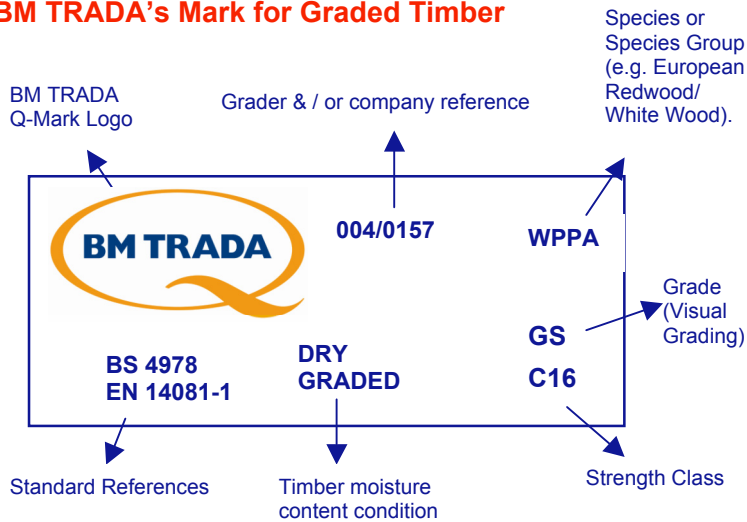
BM TRADA's Mark for Graded Timber

BM TRADA Q-Mark Logo

Grader & / or company reference

Species or Species Group (e.g. European Redwood/ White Wood).

BM TRADA

004/0157

WPPA

Grade (Visual Grading)

GS

BS 4978
EN 14081-1

DRY GRADED

C16

Standard References

Timber moisture content condition

Strength Class